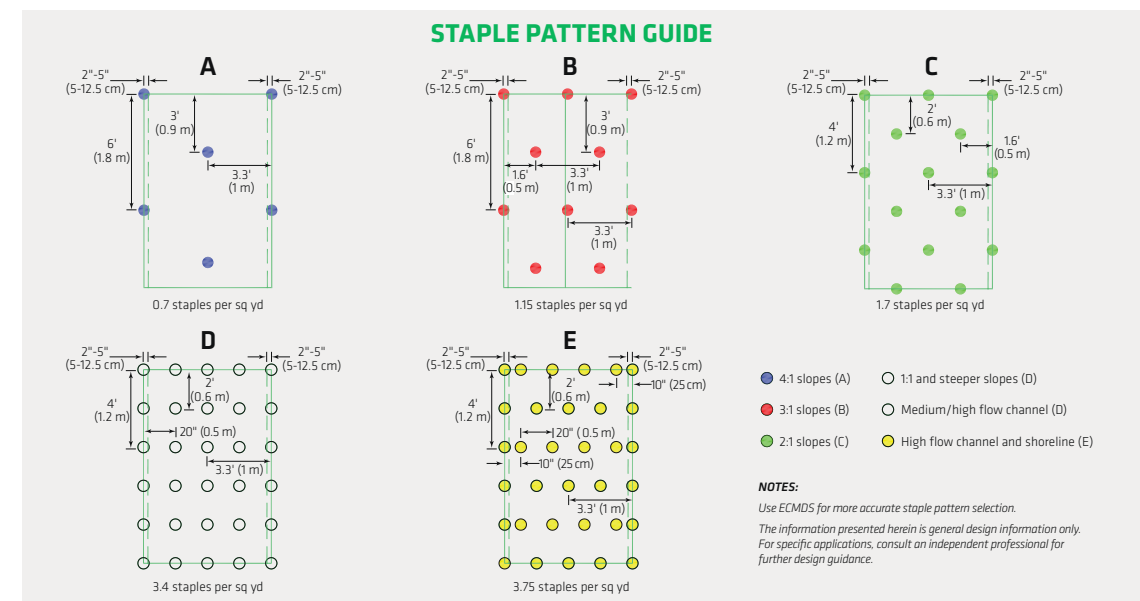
STAPLE PATTERN GUIDE

A

2"-5" (5-12.5 cm)

2"-5" (5-12.5 cm)

3' (0.9 m)

6' (1.8 m)

3.3' (1 m)

0.7 staples per sq yd

B

2"-5" (5-12.5 cm)

2"-5" (5-12.5 cm)

3' (0.9 m)

6' (1.8 m)

1.6' (0.5 m)

3.3' (1 m)

3.3' (1 m)

1.15 staples per sq yd

C

2"-5" (5-12.5 cm)

2"-5" (5-12.5 cm)

2' (0.6 m)

4' (1.2 m)

1.6' (0.5 m)

3.3' (1 m)

1.7 staples per sq yd

D

2"-5" (5-12.5 cm)

2"-5" (5-12.5 cm)

2' (0.6 m)

4' (1.2 m)

20" (0.5 m)

3.3' (1 m)

3.4 staples per sq yd

E

2"-5" (5-12.5 cm)

2"-5" (5-12.5 cm)

2' (0.6 m)

10" (25 cm)

4' (1.2 m)

20" (0.5 m)

10" (25 cm)

3.3' (1 m)

3.75 staples per sq yd

4:1 slopes (A)

1:1 and steeper slopes (D)

3:1 slopes (B)

Medium/high flow channel (D)

2:1 slopes (C)

High flow channel and shoreline (E)

NOTES:

Use ECMDS for more accurate staple pattern selection.

The information presented herein is general design information only. For specific applications, consult an independent professional for further design guidance.